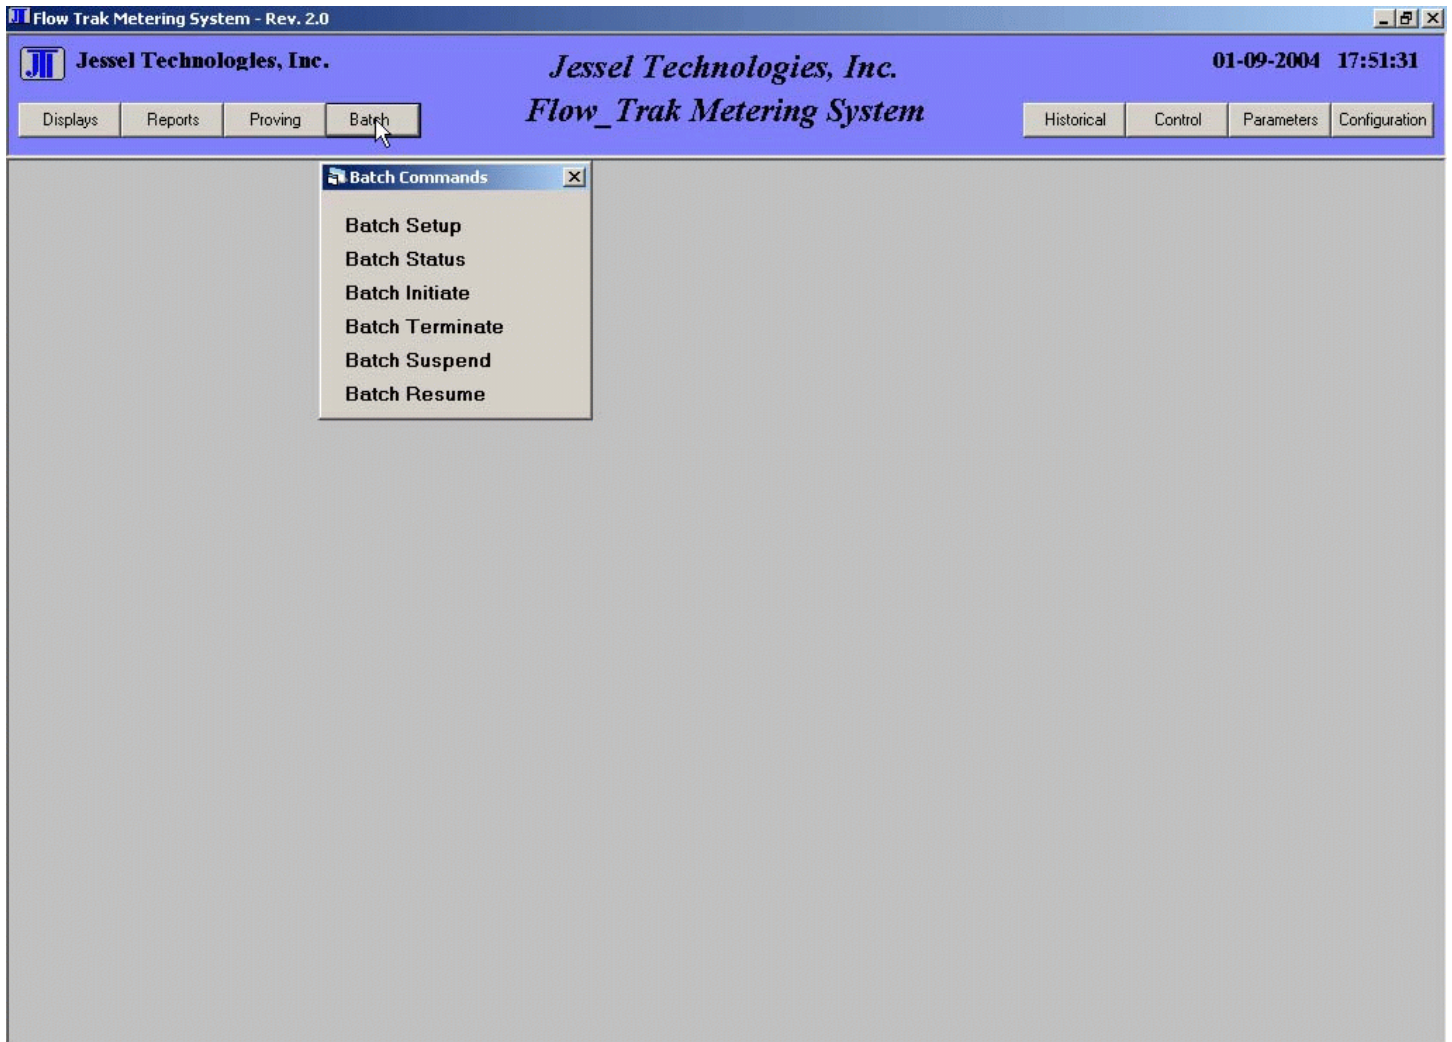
Flow Trak Metering System - Rev. 2.0

JT Jessel Technologies, Inc.

Jessel Technologies, Inc.
Flow_Trak Metering System

01-09-2004 17:51:31

Displays Reports Proving Batch

Historical Control Parameters Configuration

Batch Commands

Batch Setup
Batch Status
Batch Initiate
Batch Terminate
Batch Suspend
Batch Resume